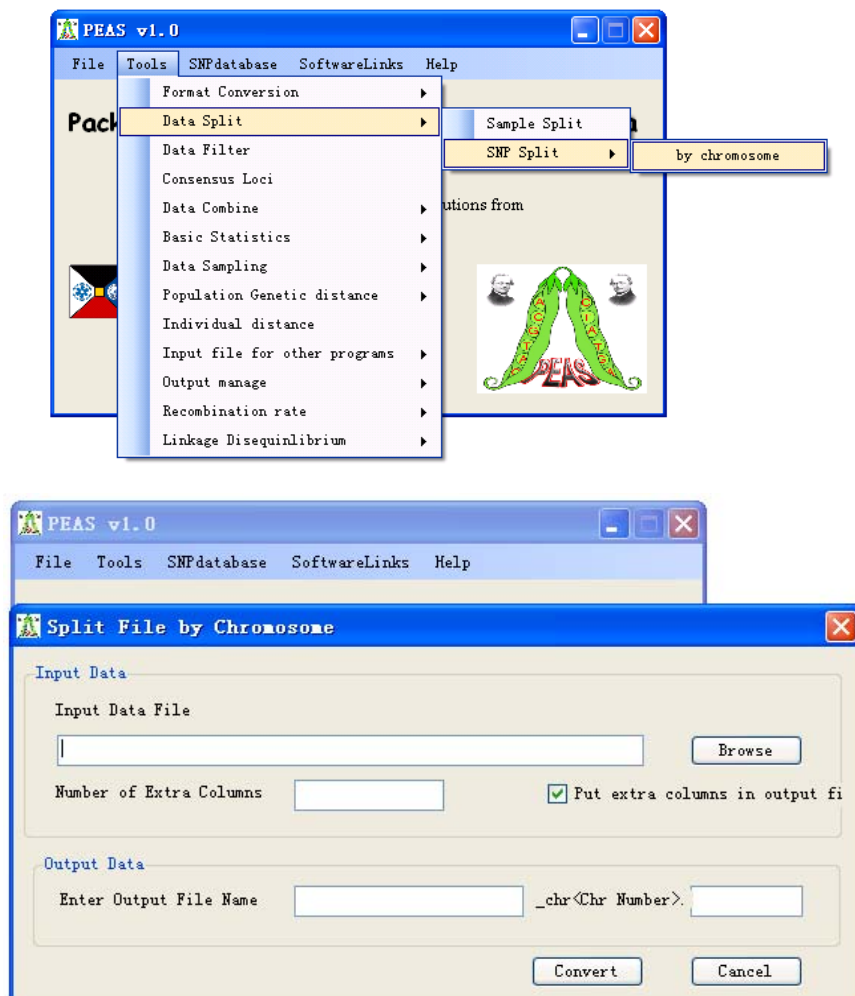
PEAS v1.0

File Tools SNPdatabase SoftwareLinks Help

Format Conversion
Data Split
Data Filter
Consensus Loci
Data Combine
Basic Statistics
Data Sampling
Population Genetic distance
Individual distance
Input file for other programs
Output manage
Recombination rate
Linkage Disequinlibrium

Sample Split
SNP Split

by chromosome

Pack

utions from

PEAS

PEAS v1.0

File Tools SNPdatabase SoftwareLinks Help

Split File by Chromosome

Input Data

Input Data File

Browse

Number of Extra Columns

Put extra columns in output fi

Output Data

Enter Output File Name

_chr<Chr Number>.

Convert

Cancel